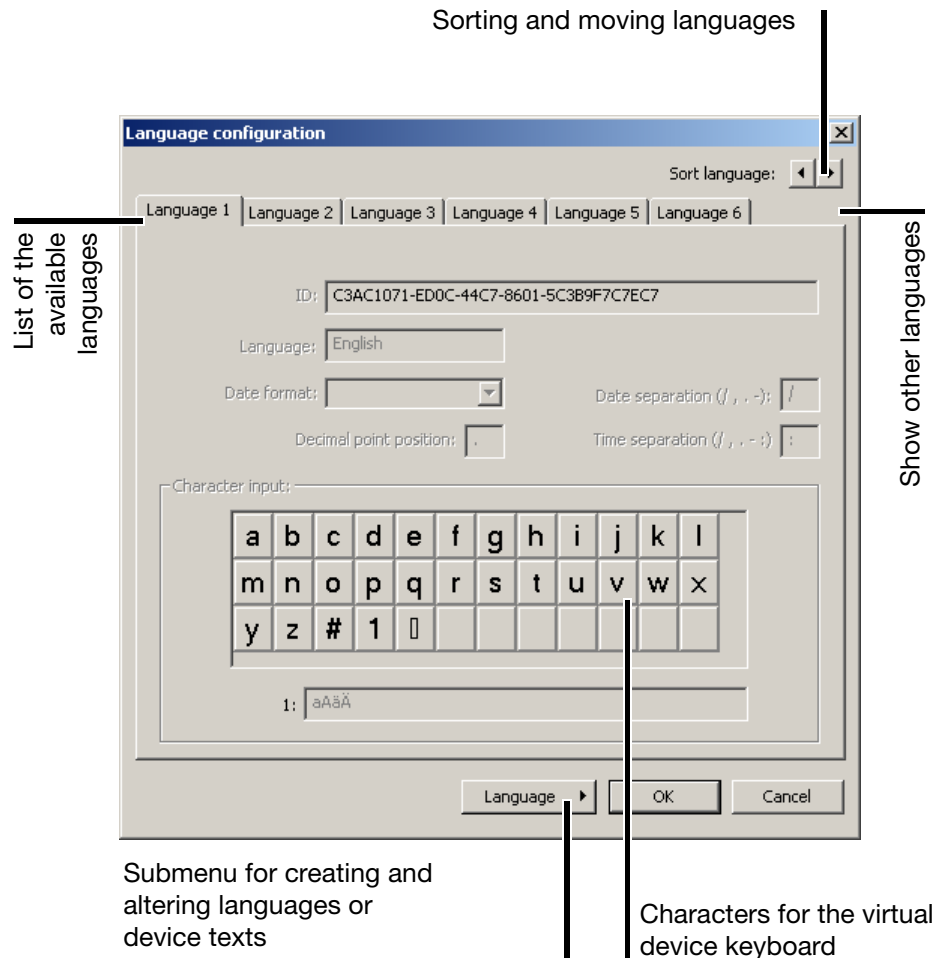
Sorting and moving languages

Language configuration

Sort language:

List of the available languages

Language 1 | Language 2 | Language 3 | Language 4 | Language 5 | Language 6

Show other languages

ID: C3AC1071-ED0C-44C7-8601-5C3B9F7C7EC7

Language: English

Date format:

Date separation (/ , . -): /

Decimal point position: .

Time separation (/ , . - :) :

Character input:

| a | b | c | d | e | f | g | h | i | j | k | l |
|---|---|---|---|---|---|---|---|---|---|---|---|
| m | n | o | p | q | r | s | t | u | v | w | x |
| y | z | # | 1 | ▯ | | | | | | | |

1: aAäÄ

Language

OK

Cancel

Submenu for creating and altering languages or device texts

Characters for the virtual device keyboard